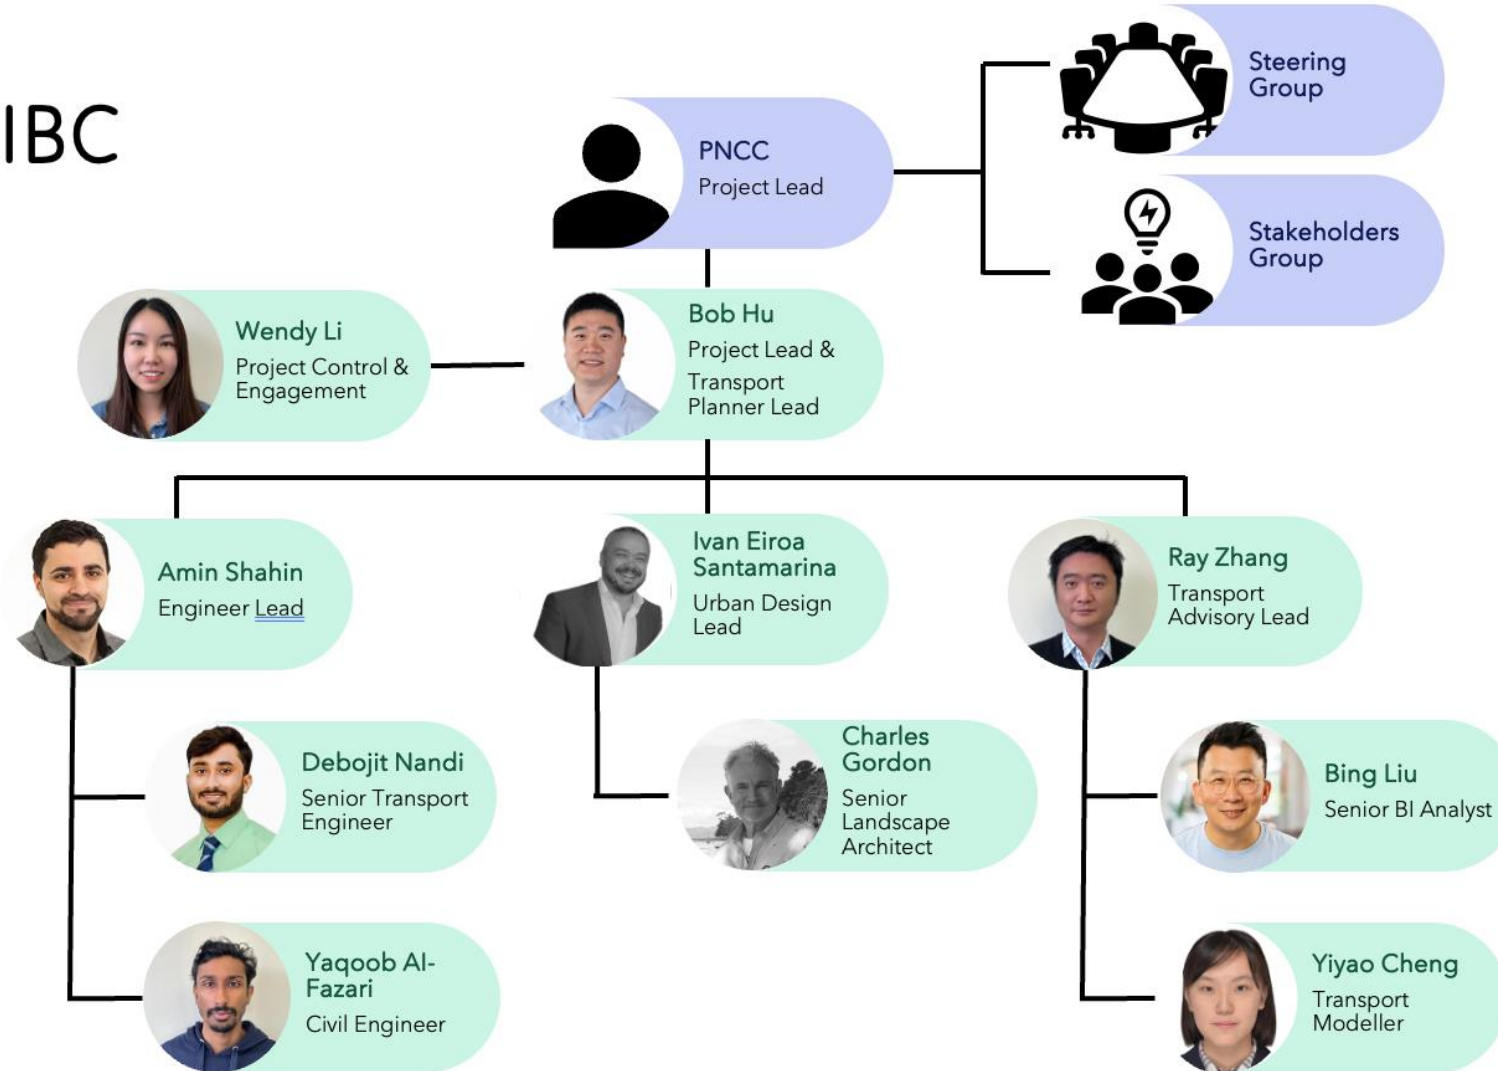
IBC

PNCC
Project Lead

Steering Group

Stakeholders Group

Wendy Li
Project Control & Engagement

Bob Hu
Project Lead & Transport Planner Lead

Amin Shahin
Engineer Lead

Ivan Eiroa Santamarina
Urban Design Lead

Ray Zhang
Transport Advisory Lead

Debojit Nandi
Senior Transport Engineer

Charles Gordon
Senior Landscape Architect

Bing Liu
Senior BI Analyst

Yaqoob Al-Fazari
Civil Engineer

Yiyao Cheng
Transport Modeller